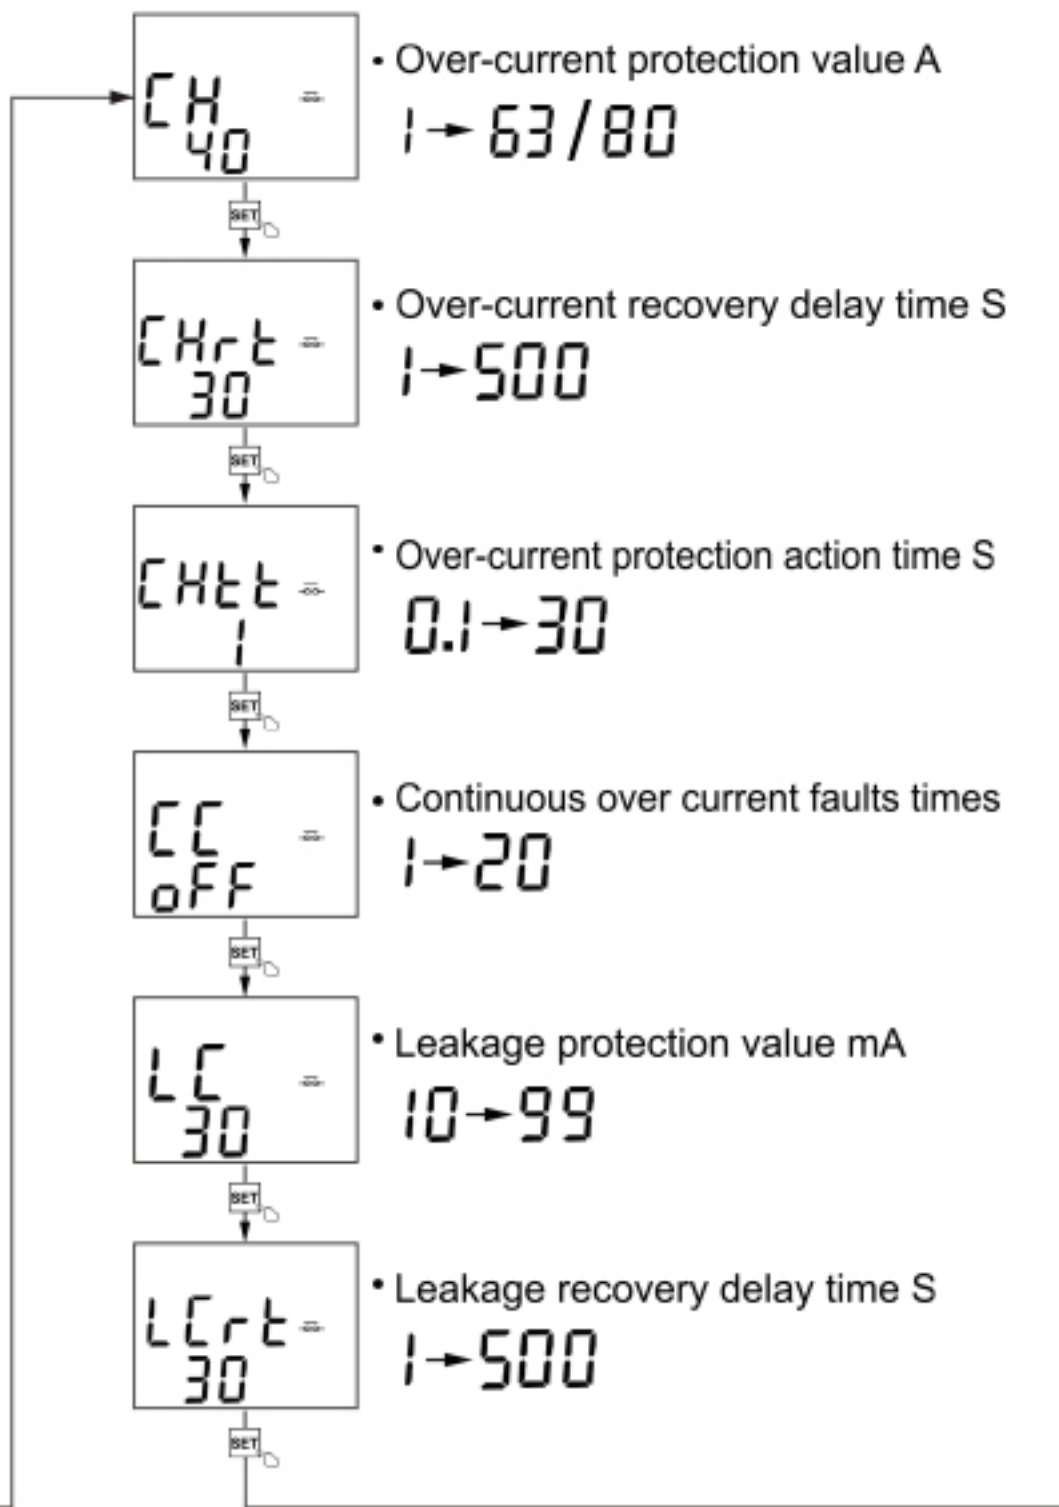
CH
40

SET

• Over-current protection value A
1 → 63/80

CHrt
30

SET

• Over-current recovery delay time S
1 → 500

CHtt
1

SET

• Over-current protection action time S
0.1 → 30

CC
oFF

SET

• Continuous over current faults times
1 → 20

LC
30

SET

• Leakage protection value mA
10 → 99

LCrt
30

SET

• Leakage recovery delay time S
1 → 500